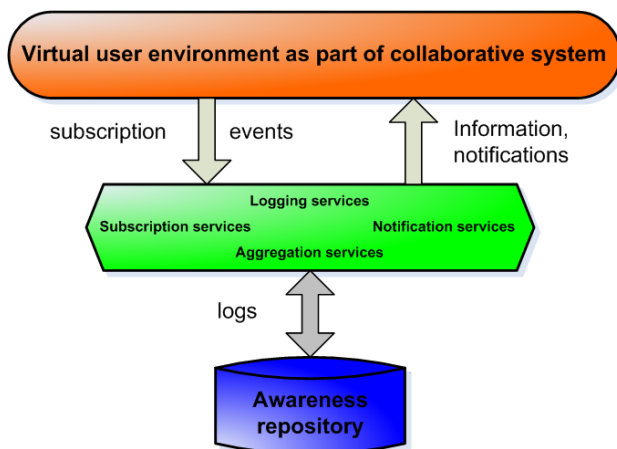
Virtual user environment as part of collaborative system

subscription

events

Information, notifications

Logging services

Subscription services

Notification services

Aggregation services

logs

Awareness repository